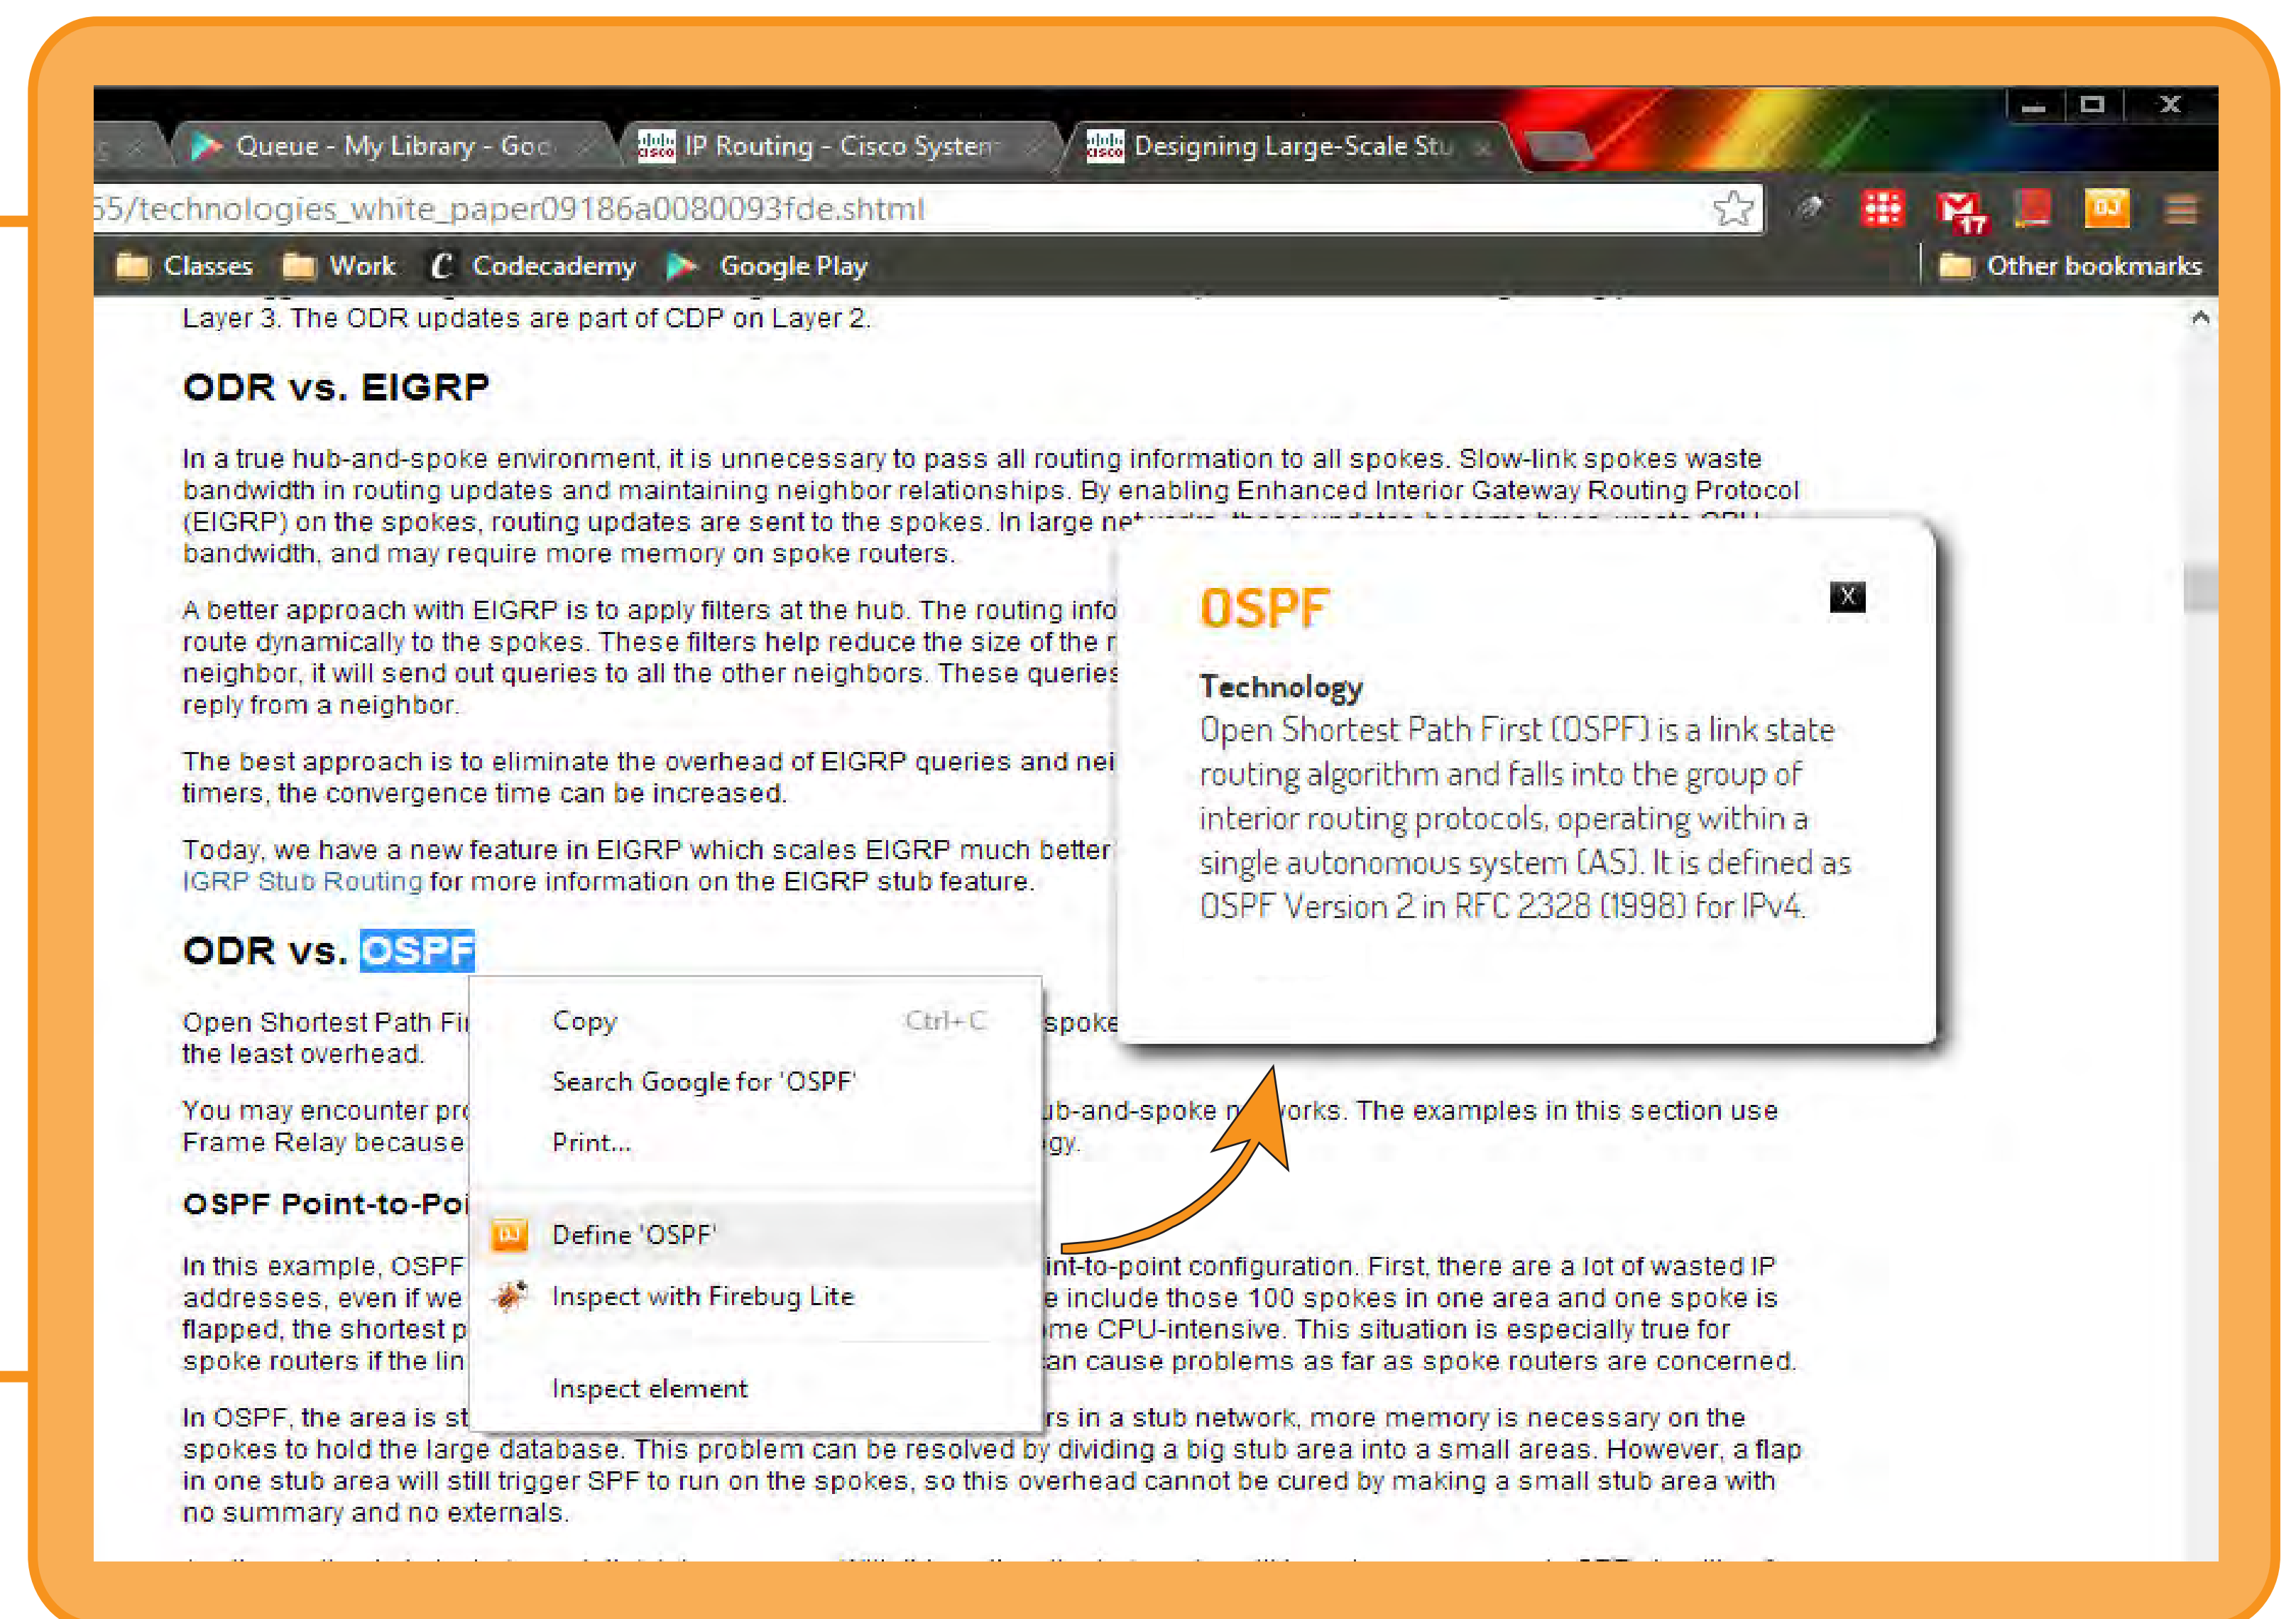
Queue - My Library - Goo
IP Routing - Cisco Systen
Designing Large-Scale Stu

55/technologies_white_paper09186a0080093fde.shtml

17

Classes Work Codecademy Google Play Other bookmarks

Layer 3. The ODR updates are part of CDP on Layer 2.

ODR vs. EIGRP

In a true hub-and-spoke environment, it is unnecessary to pass all routing information to all spokes. Slow-link spokes waste bandwidth in routing updates and maintaining neighbor relationships. By enabling Enhanced Interior Gateway Routing Protocol (EIGRP) on the spokes, routing updates are sent to the spokes. In large ne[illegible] bandwidth, and may require more memory on spoke routers.

A better approach with EIGRP is to apply filters at the hub. The routing info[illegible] route dynamically to the spokes. These filters help reduce the size of the r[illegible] neighbor, it will send out queries to all the other neighbors. These queries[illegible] reply from a neighbor.

The best approach is to eliminate the overhead of EIGRP queries and nei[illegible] timers, the convergence time can be increased.

Today, we have a new feature in EIGRP which scales EIGRP much better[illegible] IGRP Stub Routing for more information on the EIGRP stub feature.

ODR vs. OSPF

Open Shortest Path Fi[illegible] spoke the least overhead.

You may encounter pr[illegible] ub-and-spoke n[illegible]orks. The examples in this section use Frame Relay because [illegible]gy.

OSPF Point-to-Poi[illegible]

In this example, OSPF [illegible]int-to-point configuration. First, there are a lot of wasted IP addresses, even if we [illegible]e include those 100 spokes in one area and one spoke is flapped, the shortest p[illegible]me CPU-intensive. This situation is especially true for spoke routers if the lin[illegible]an cause problems as far as spoke routers are concerned.

In OSPF, the area is st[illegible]rs in a stub network, more memory is necessary on the spokes to hold the large database. This problem can be resolved by dividing a big stub area into a small areas. However, a flap in one stub area will still trigger SPF to run on the spokes, so this overhead cannot be cured by making a small stub area with no summary and no externals.

Copy Ctrl+C
Search Google for 'OSPF'
Print...
Define 'OSPF'
Inspect with Firebug Lite
Inspect element

OSPF
X
Technology
Open Shortest Path First (OSPF) is a link state routing algorithm and falls into the group of interior routing protocols, operating within a single autonomous system (AS). It is defined as OSPF Version 2 in RFC 2328 (1998) for IPv4.